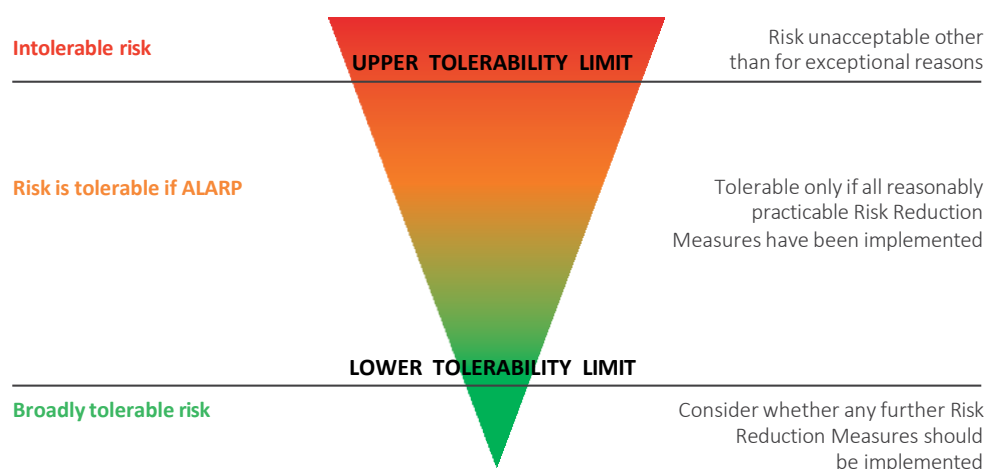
Intolerable risk

UPPER TOLERABILITY LIMIT

Risk unacceptable other than for exceptional reasons

Risk is tolerable if ALARP

Tolerable only if all reasonably practicable Risk Reduction Measures have been implemented

LOWER TOLERABILITY LIMIT

Broadly tolerable risk

Consider whether any further Risk Reduction Measures should be implemented